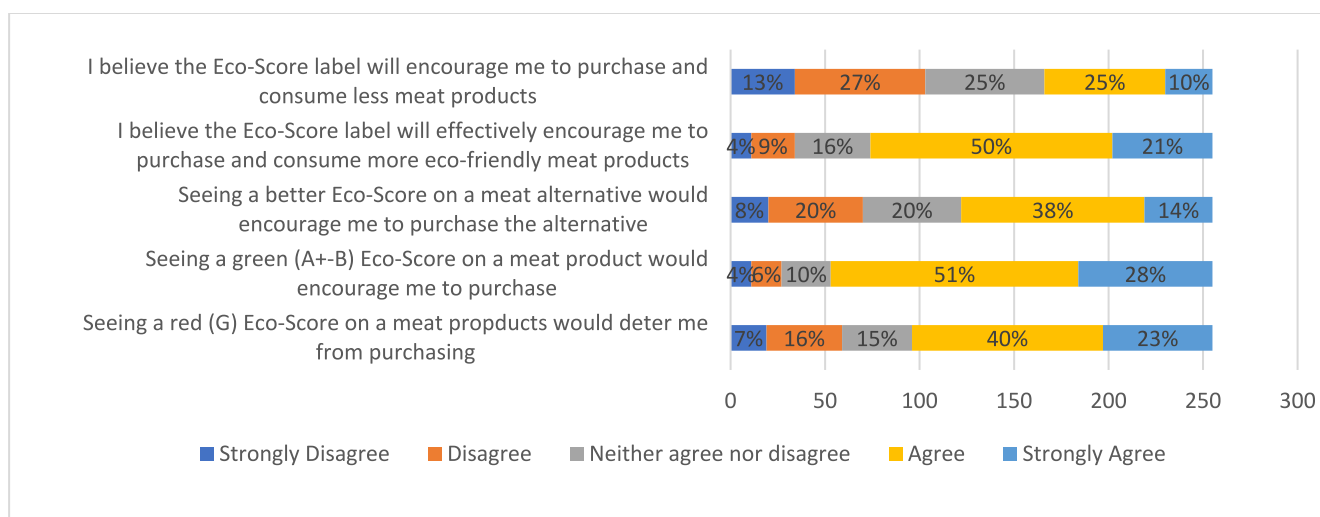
I believe the Eco-Score label will encourage me to purchase and consume less meat products
13% 27% 25% 25% 10%

I believe the Eco-Score label will effectively encourage me to purchase and consume more eco-friendly meat products
4% 9% 16% 50% 21%

Seeing a better Eco-Score on a meat alternative would encourage me to purchase the alternative
8% 20% 20% 38% 14%

Seeing a green (A+-B) Eco-Score on a meat product would encourage me to purchase
4% 6% 10% 51% 28%

Seeing a red (G) Eco-Score on a meat propducts would deter me from purchasing
7% 16% 15% 40% 23%

0 50 100 150 200 250 300

Strongly Disagree Disagree Neither agree nor disagree Agree Strongly Agree